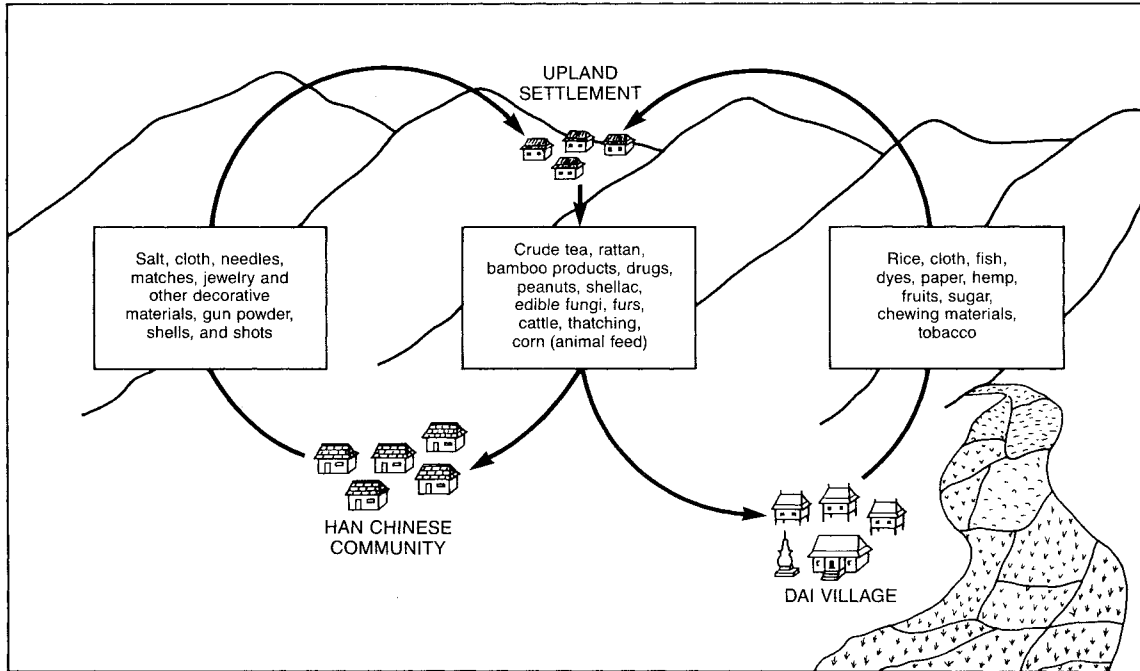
UPLAND SETTLEMENT

Salt, cloth, needles, matches, jewelry and other decorative materials, gun powder, shells, and shots

Crude tea, rattan, bamboo products, drugs, peanuts, shellac, edible fungi, furs, cattle, thatching, corn (animal feed)

Rice, cloth, fish, dyes, paper, hemp, fruits, sugar, chewing materials, tobacco

HAN CHINESE COMMUNITY

DAI VILLAGE